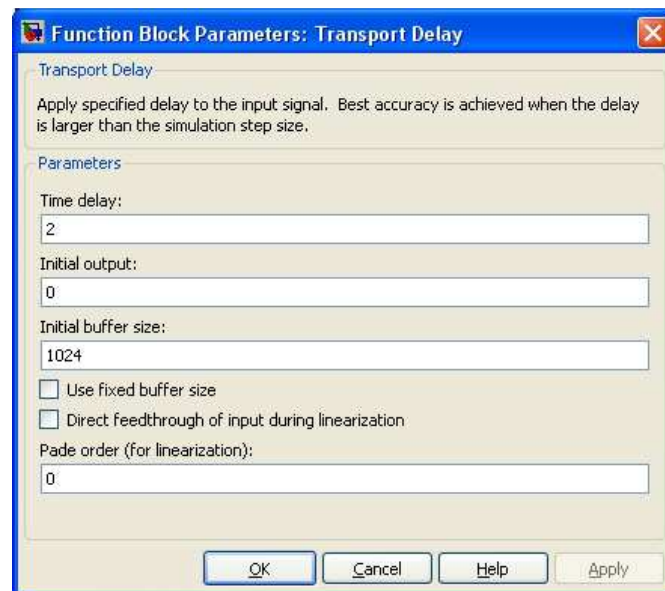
Function Block Parameters: Transport Delay

Transport Delay

Apply specified delay to the input signal. Best accuracy is achieved when the delay is larger than the simulation step size.

Parameters

Time delay:

2

Initial output:

0

Initial buffer size:

1024

Use fixed buffer size

Direct feedthrough of input during linearization

Pade order (for linearization):

0

OK

Cancel

Help

Apply